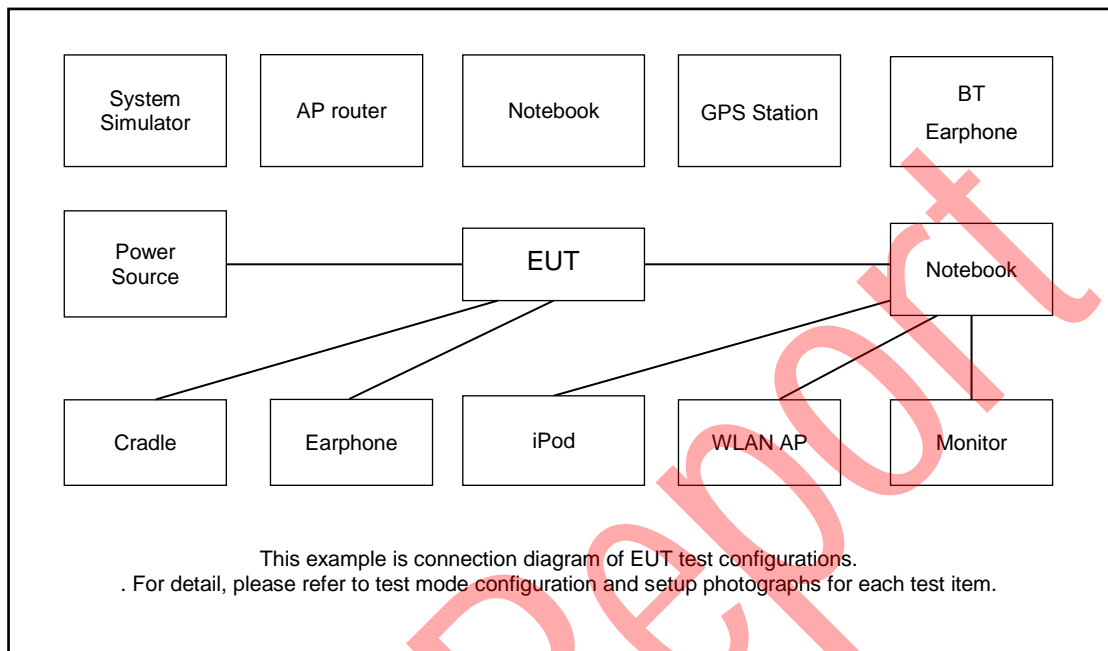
System Simulator

AP router

Notebook

GPS Station

BT Earphone

Power Source

EUT

Notebook

Cradle

Earphone

iPod

WLAN AP

Monitor

This example is connection diagram of EUT test configurations.
. For detail, please refer to test mode configuration and setup photographs for each test item.

Report